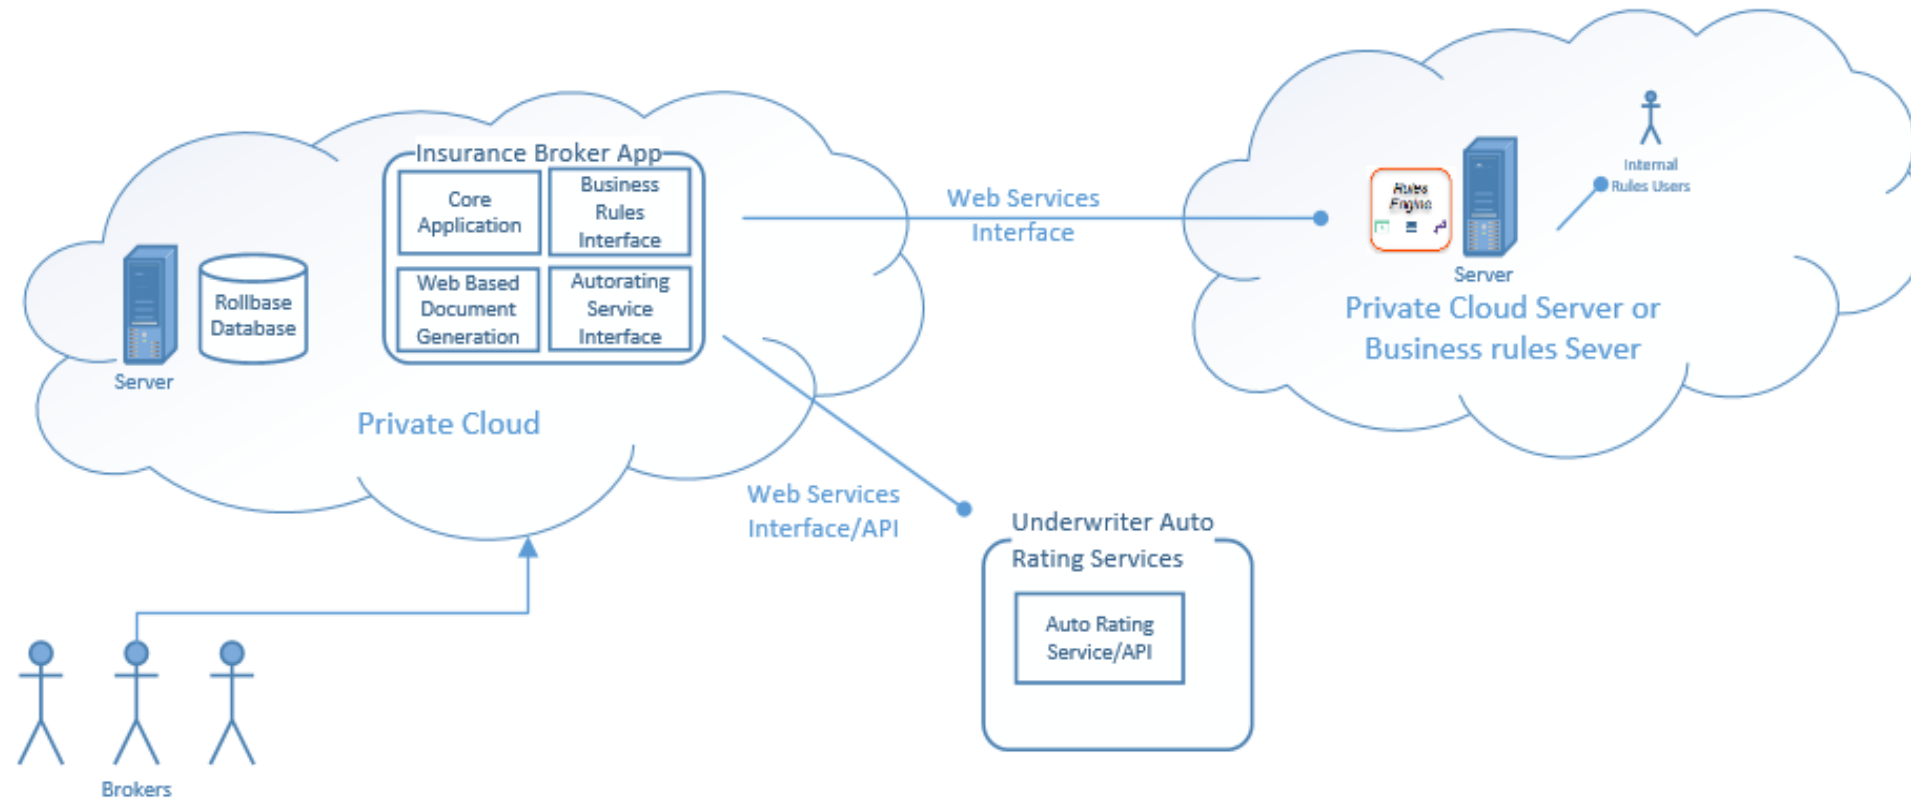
Insurance Broker App

Core Application

Business Rules Interface

Web Based Document Generation

Autorating Service Interface

Rollbase Database

Server

Private Cloud

Web Services Interface

Rules Engine

Server

Internal Rules Users

Private Cloud Server or Business rules Sever

Web Services Interface/API

Underwriter Auto Rating Services

Auto Rating Service/API

Brokers